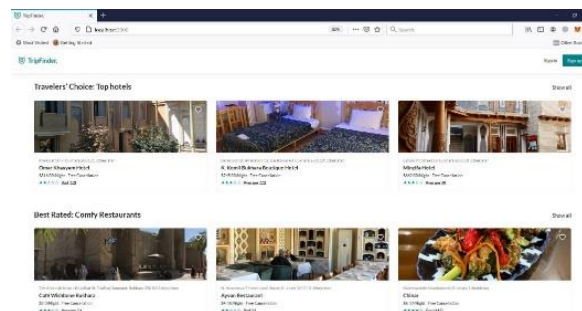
TripFinder
localhost:3000
80%
Search
Most Visited
Getting Started
Other Bookmarks
TripFinder.
Travelers' Choice: Top hotels
Show all
Omar Khayyam Hotel
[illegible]
K. Komil Bukhara Boutique Hotel
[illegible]
Minzifa Hotel
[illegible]
Best Rated: Comfy Restaurants
Show all
Café Wishbone Kurbaza
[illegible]
Ayvan Restaurant
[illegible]
Chinar
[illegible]